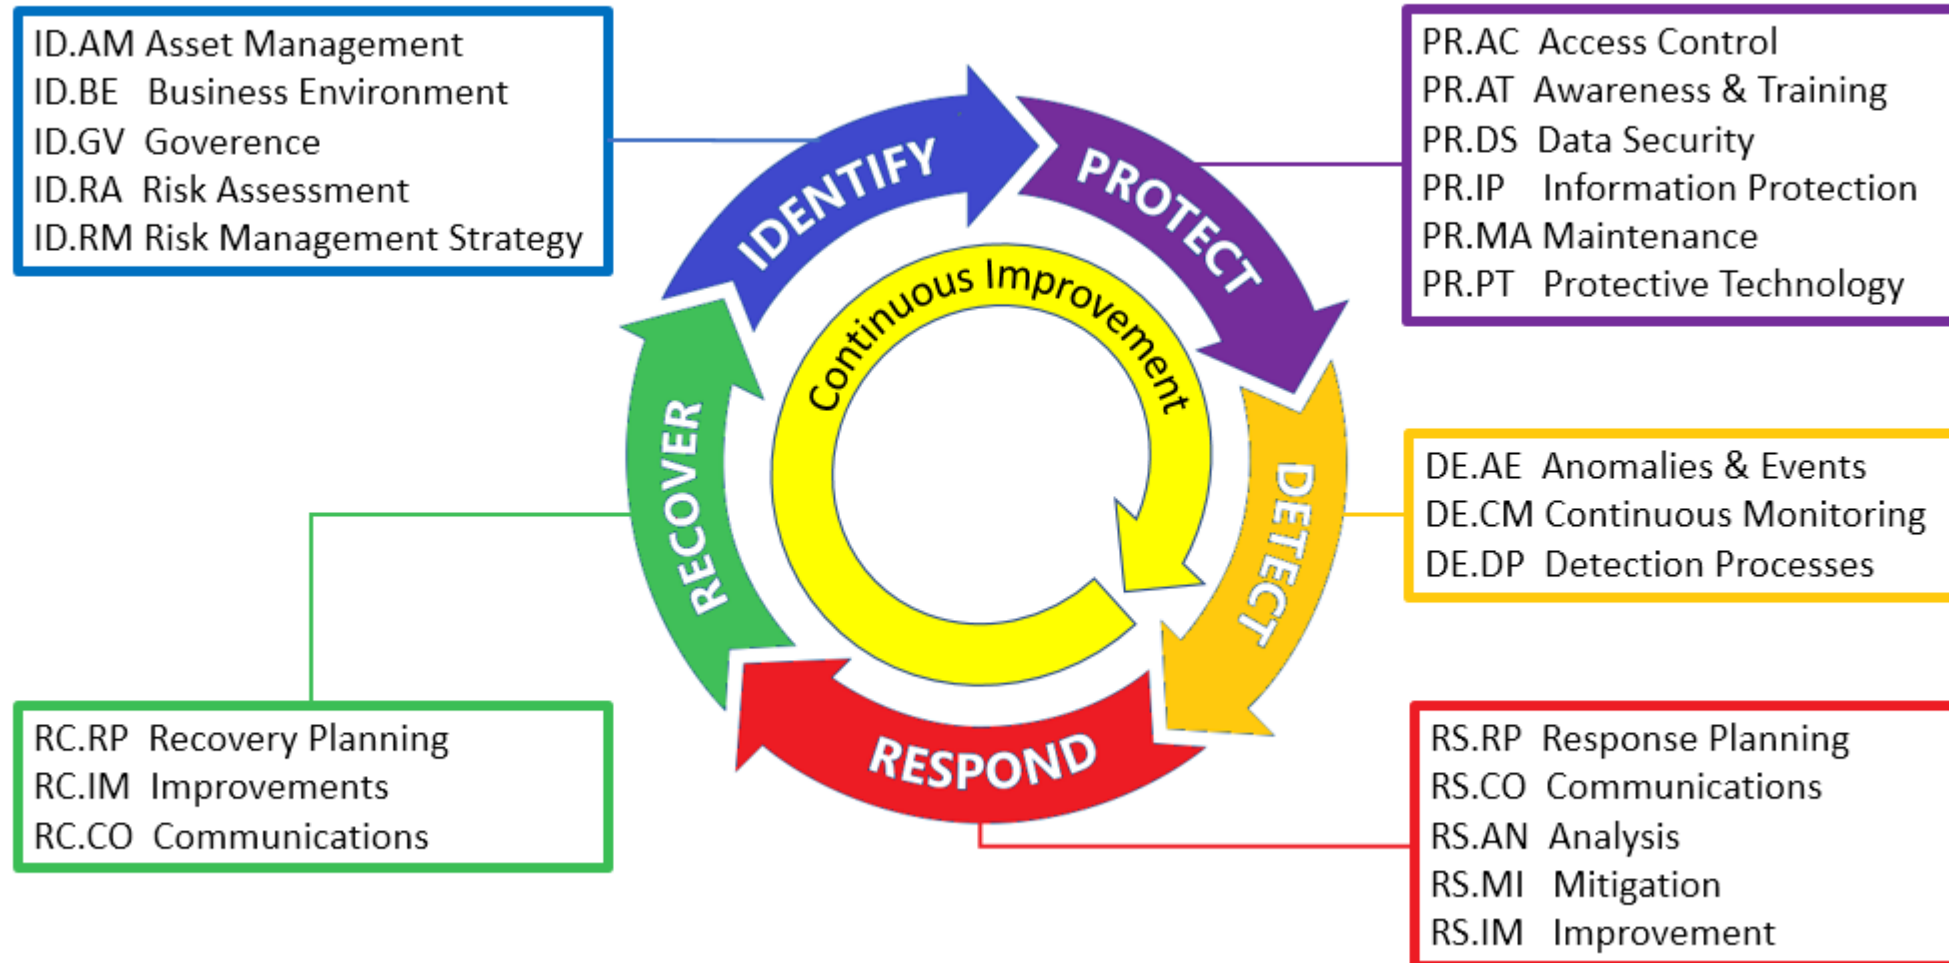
ID.AM Asset Management
ID.BE Business Environment
ID.GV Goverence
ID.RA Risk Assessment
ID.RM Risk Management Strategy

PR.AC Access Control
PR.AT Awareness & Training
PR.DS Data Security
PR.IP Information Protection
PR.MA Maintenance
PR.PT Protective Technology

IDENTIFY
PROTECT
Continuous Improvement
DETECT
RESPOND
RECOVER

DE.AE Anomalies & Events
DE.CM Continuous Monitoring
DE.DP Detection Processes

RC.RP Recovery Planning
RC.IM Improvements
RC.CO Communications

RS.RP Response Planning
RS.CO Communications
RS.AN Analysis
RS.MI Mitigation
RS.IM Improvement